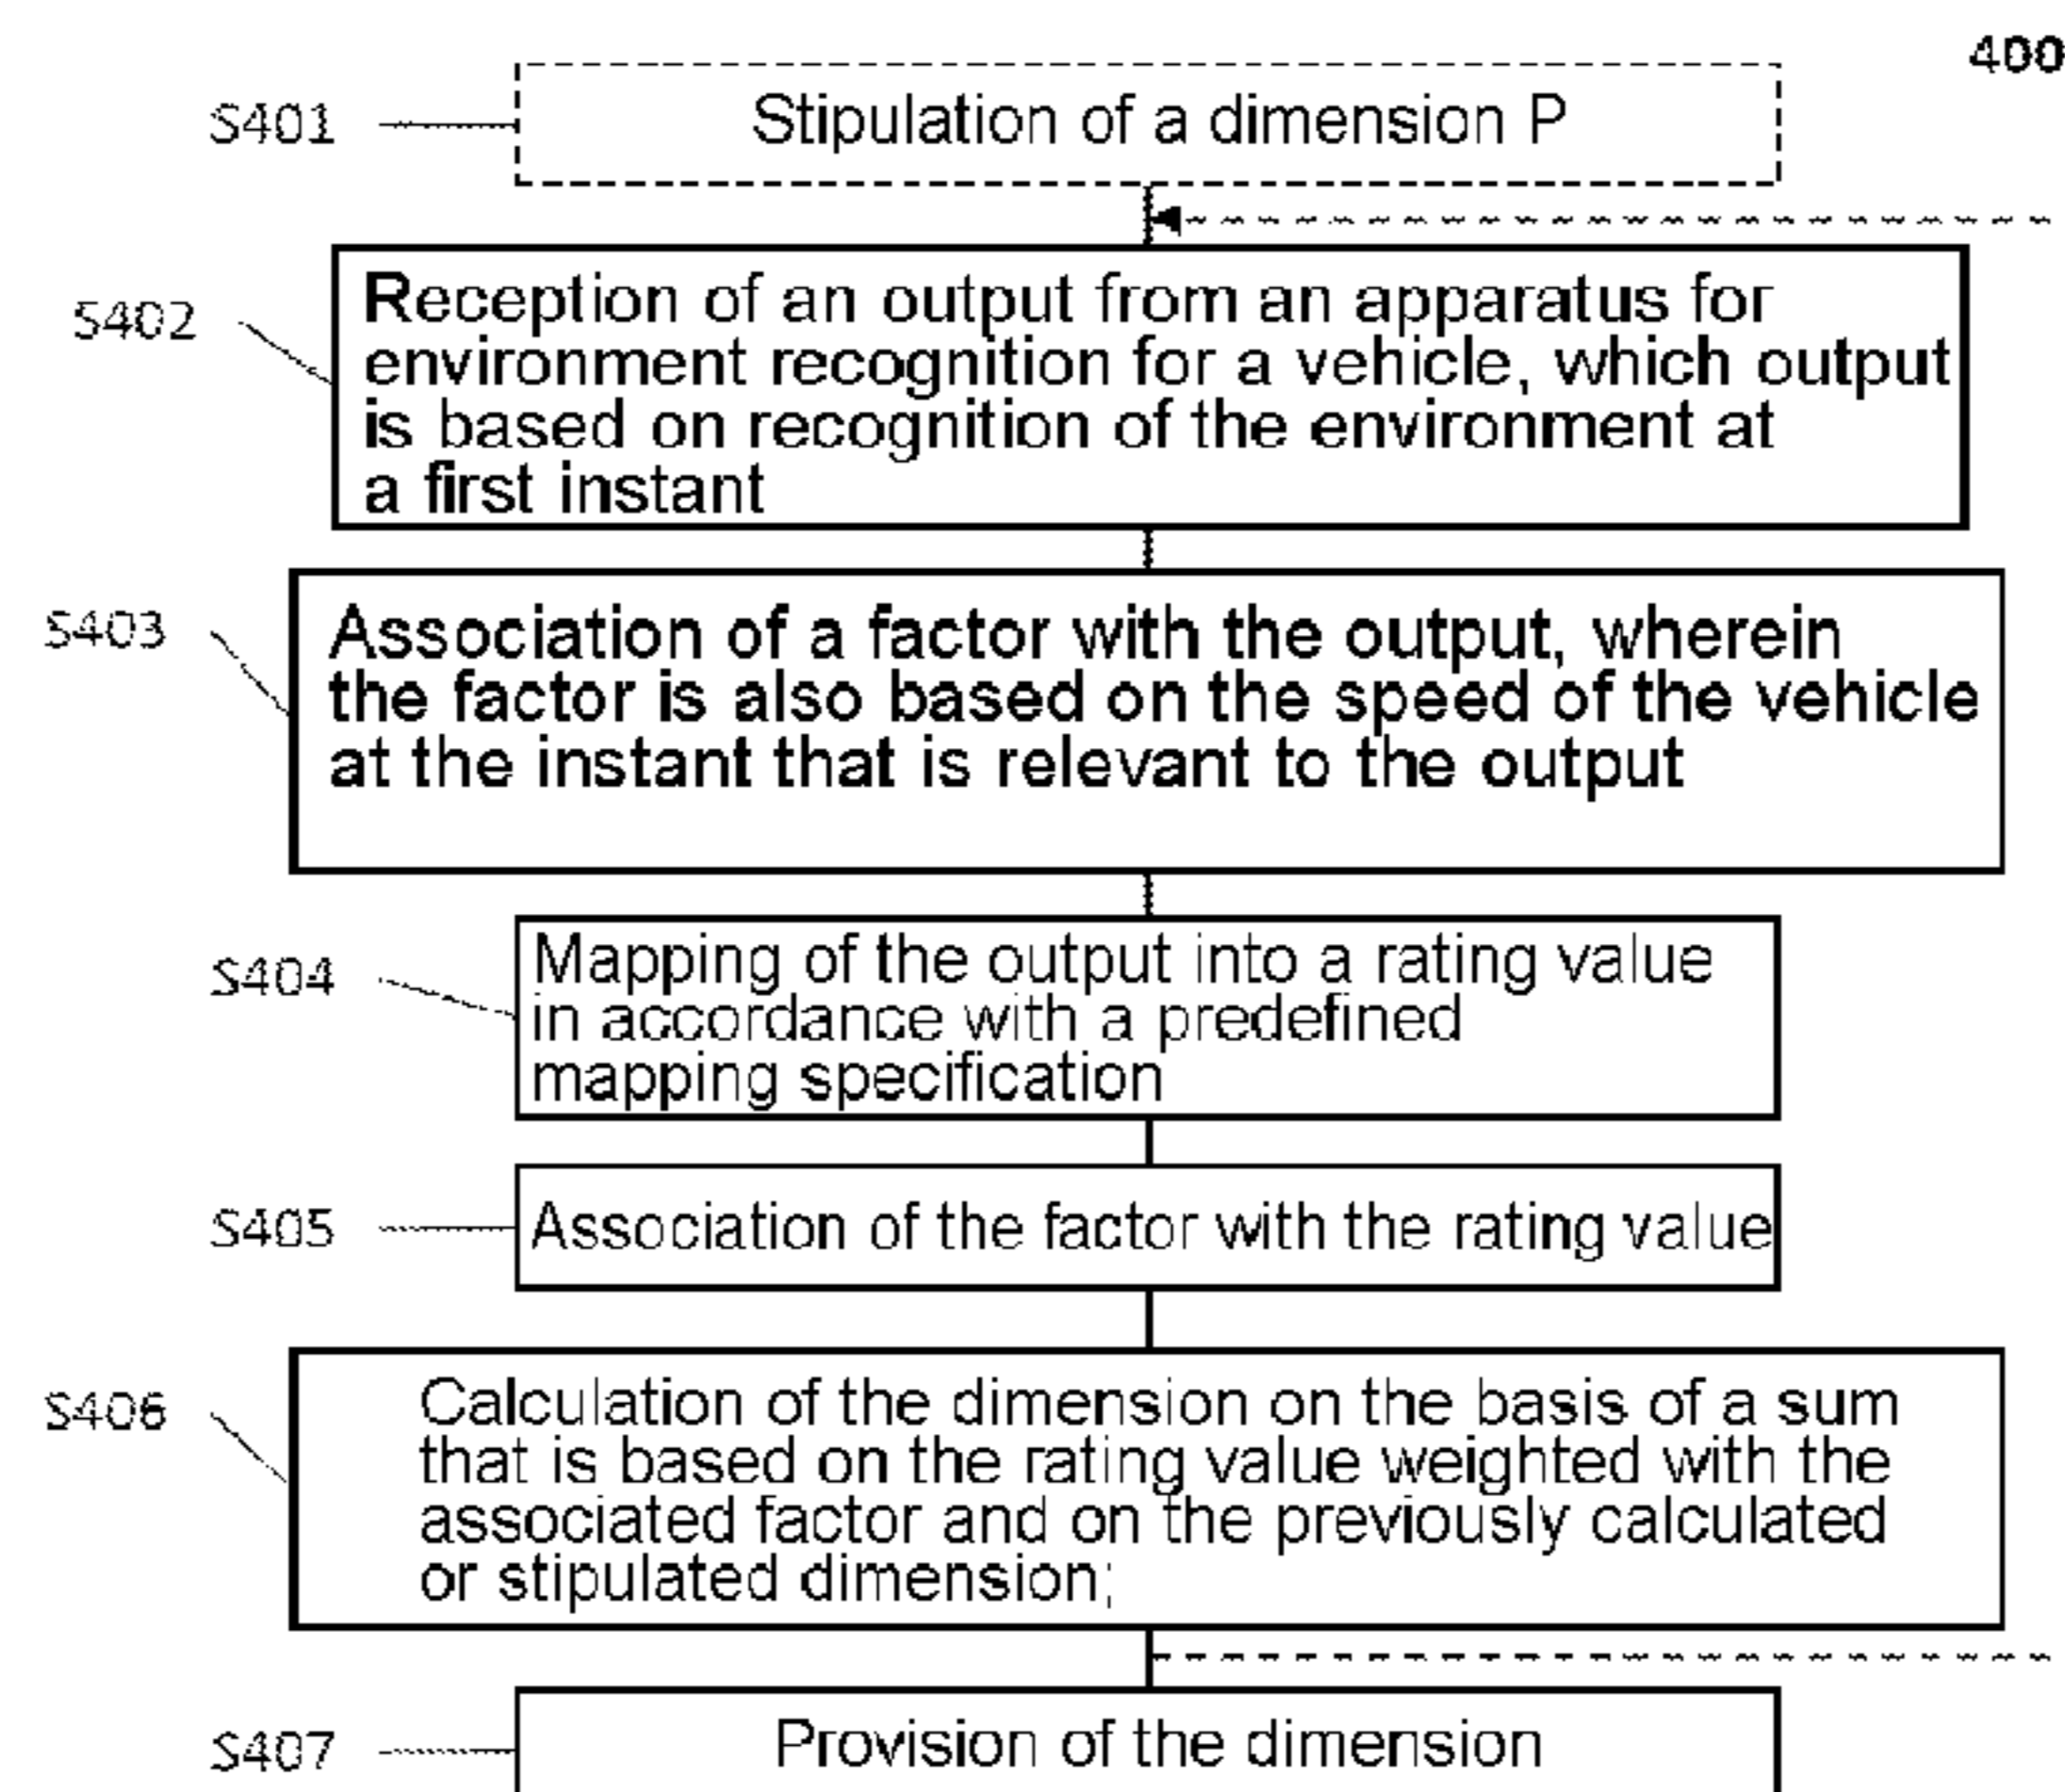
400

S401 Stipulation of a dimension P

S402 Reception of an output from an apparatus for environment recognition for a vehicle, which output is based on recognition of the environment at a first instant

S403 Association of a factor with the output, wherein the factor is also based on the speed of the vehicle at the instant that is relevant to the output

S404 Mapping of the output into a rating value in accordance with a predefined mapping specification

S405 Association of the factor with the rating value

S406 Calculation of the dimension on the basis of a sum that is based on the rating value weighted with the associated factor and on the previously calculated or stipulated dimension;

S407 Provision of the dimension